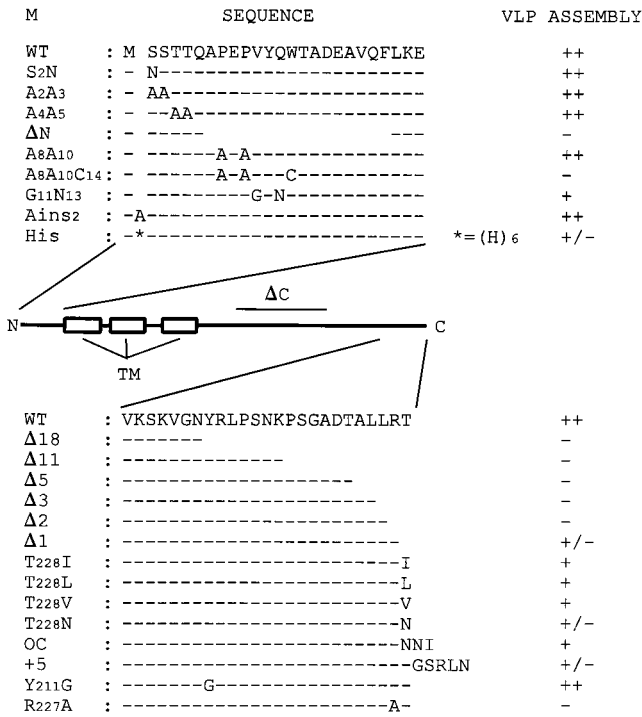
M SEQUENCE VLP ASSEMBLY

WT : M SSTTQAPEPVYQWTADEAVQFLKE ++
$S_2N$ : - N------------------------ ++
$A_2A_3$ : - AA----------------------- ++
$A_4A_5$ : - --AA--------------------- ++
ΔN : - ---- --- -
$A_8A_{10}$ : - ------A-A--------------- ++
$A_8A_{10}C_{14}$ : - ------A-A---C----------- -
$G_{11}N_{13}$ : - --------G-N------------- +
$A_{ins2}$ : -A------------------------ ++
His : -*------------------------- *=(H)$_6$ +/-

N ΔC C

TM

WT : VKSKVGNYRLPSNKPSGADTALLRT ++
Δ18 : ------- -
Δ11 : -------------- -
Δ5 : -------------------- -
Δ3 : ---------------------- -
Δ2 : ----------------------- -
Δ1 : ------------------------ +/-
$T_{228}I$ : ------------------------I +
$T_{228}L$ : ------------------------L +
$T_{228}V$ : ------------------------V +
$T_{228}N$ : ------------------------N +/-
OC : ------------------------NNI +
+5 : ------------------------GSRLN +/-
$Y_{211}G$ : -------G----------------- ++
$R_{227}A$ : -----------------------A- -